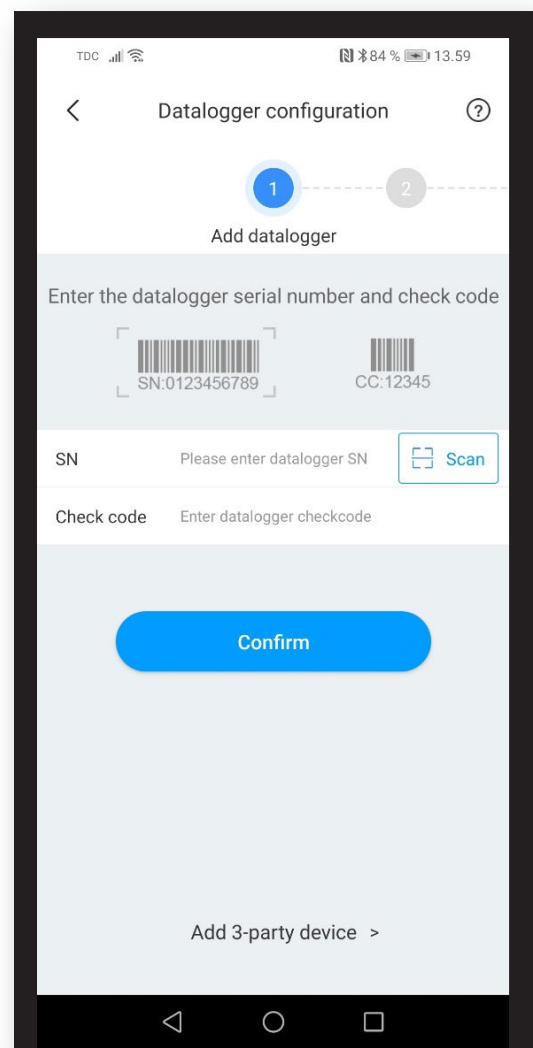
TDC 84 % 13.59

<

Datalogger configuration

?

1

2

Add datalogger

Enter the datalogger serial number and check code

SN:0123456789

CC:12345

SN

Please enter datalogger SN

Scan

Check code

Enter datalogger checkcode

Confirm

Add 3-party device >